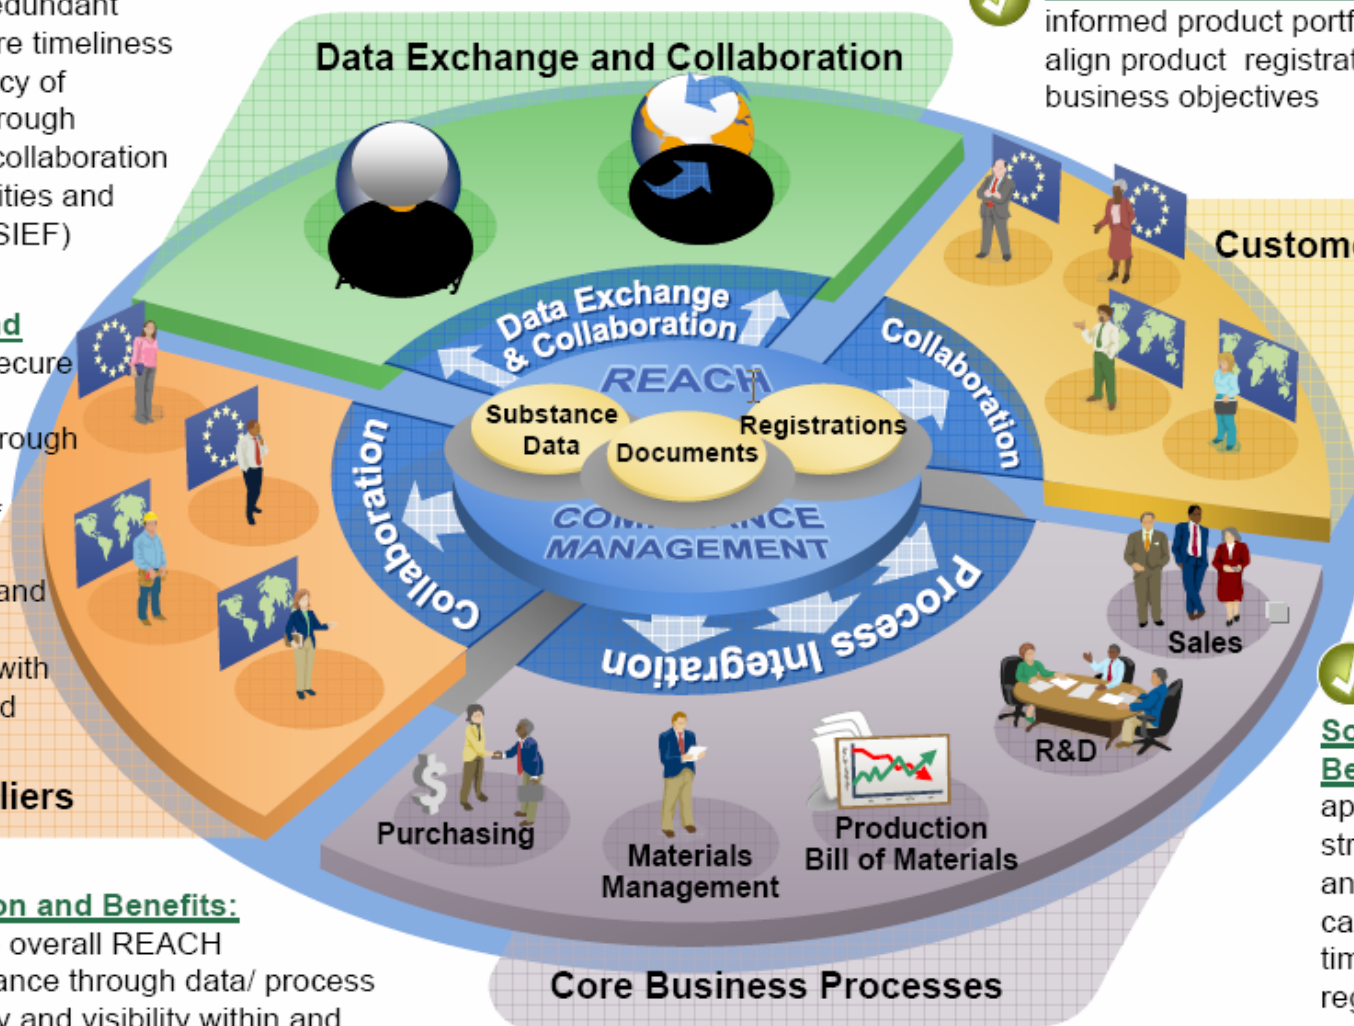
edundant
re timeliness
cy of
rough
collaboration
ities and
SIEF)

d
ecure

rough

and

with
d

liers

on and Benefits:
overall REACH
ance through data/ process
y and visibility within and

Data Exchange and Collaboration

A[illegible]y

informed product portf
align product registrat
business objectives

Custom

Data Exchange & Collaboration

REACH

Substance Data

Documents

Registrations

CO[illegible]NCE MANAGEMENT

Collaboration

Collaboration

Process Integration

Sales

R&D

Purchasing

Materials Management

Production Bill of Materials

Core Business Processes

Sc
Be
ap
str
an
ca
tim
reg